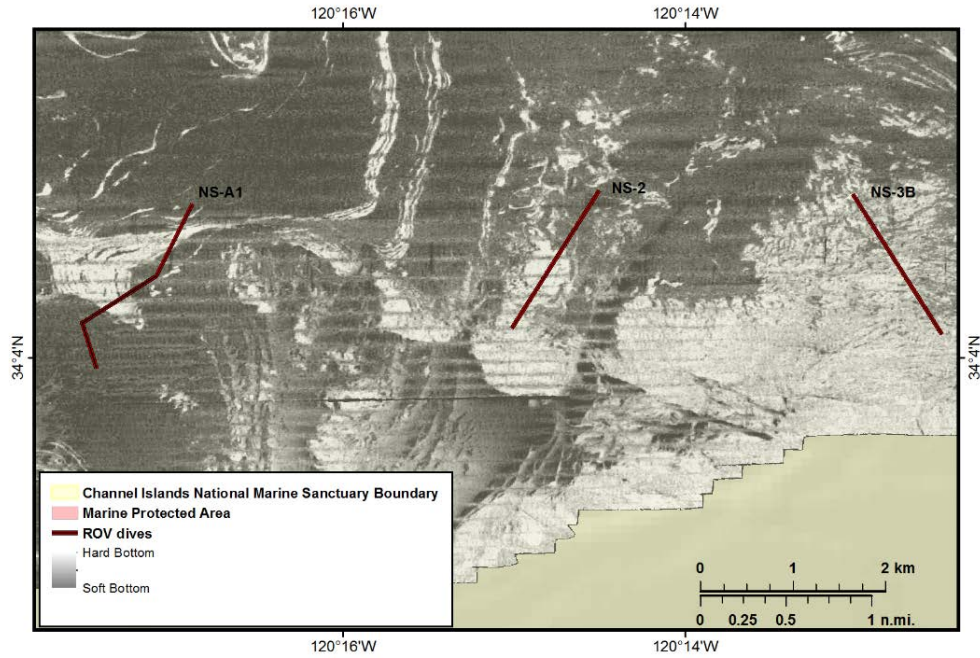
120°16'W
120°14'W

NS-A1
NS-2
NS-3B

34°4'N
34°4'N

Channel Islands National Marine Sanctuary Boundary
Marine Protected Area
ROV dives
Hard Bottom
Soft Bottom

0 1 2 km
0 0.25 0.5 1 n.mi.

120°16'W
120°14'W